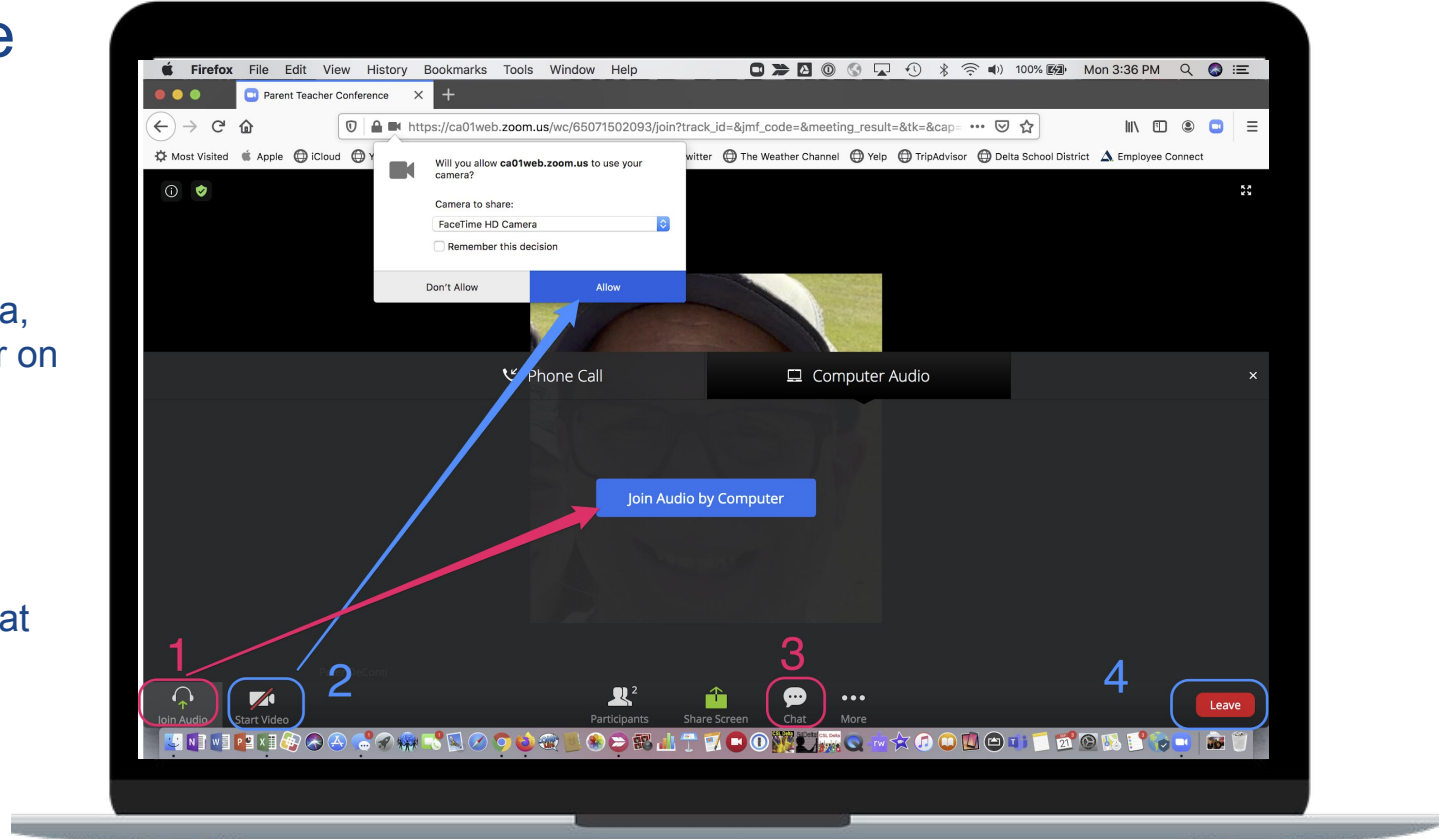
e

a,
r on

at

Firefox File Edit View History Bookmarks Tools Window Help

100% Mon 3:36 PM

Parent Teacher Conference

https://ca01web.zoom.us/wc/65071502093/join?track_id=&jmf_code=&meeting_result=&tk=&cap= •••

Most Visited Apple iCloud Y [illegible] witter The Weather Channel Yelp TripAdvisor Delta School District Employee Connect

Will you allow **ca01web.zoom.us** to use your camera?

Camera to share:

FaceTime HD Camera

Remember this decision

Don't Allow

Allow

Phone Call

Computer Audio

×

Join Audio by Computer

1

2

3

4

Join Audio

Start Video

Participants 2

Share Screen

Chat

More

Leave